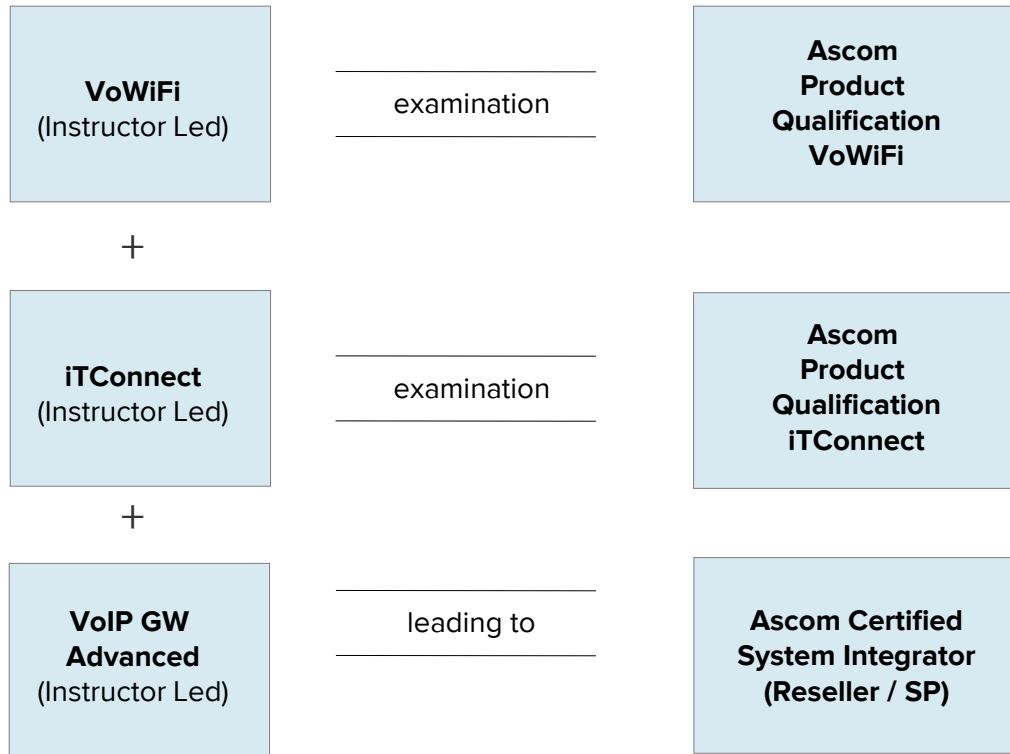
VoWiFi
(Instructor Led)

examination

Ascom Product Qualification VoWiFi

+

iTConnect
(Instructor Led)

examination

Ascom Product Qualification iTConnect

+

VoIP GW Advanced
(Instructor Led)

leading to

Ascom Certified System Integrator (Reseller / SP)